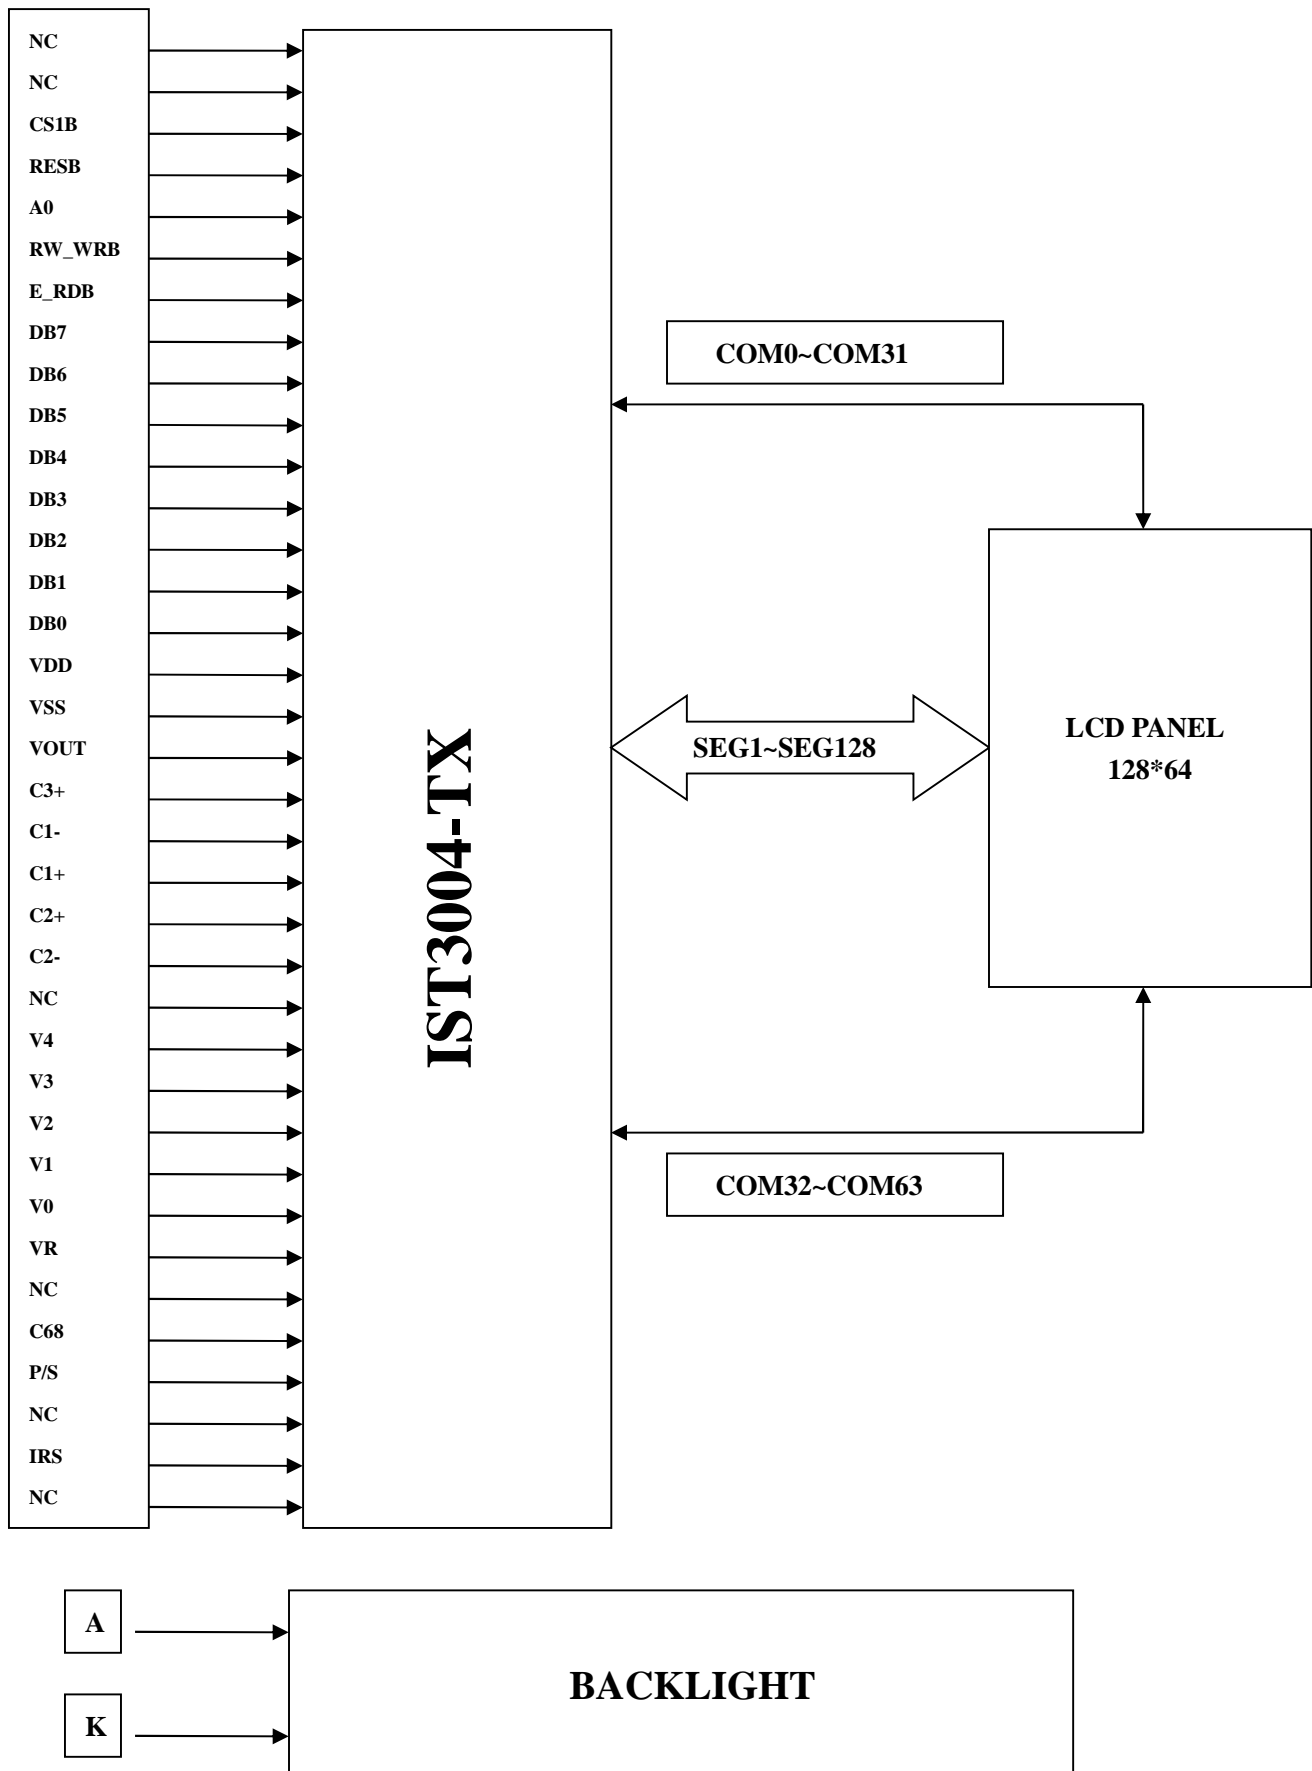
NC
NC
CS1B
RESB
A0
RW_WRB
E_RDB
DB7
DB6
DB5
DB4
DB3
DB2
DB1
DB0
VDD
VSS
VOUT
C3+
C1-
C1+
C2+
C2-
NC
V4
V3
V2
V1
V0
VR
NC
C68
P/S
NC
IRS
NC

IST3004-TX

COM0~COM31

SEG1~SEG128

LCD PANEL
128*64

COM32~COM63

A

K

BACKLIGHT